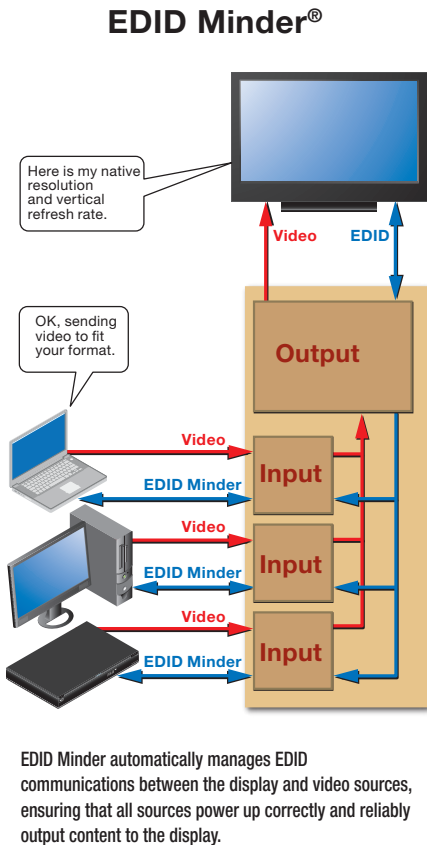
EDID Minder®

Here is my native resolution and vertical refresh rate.

Video

EDID

OK, sending video to fit your format.

Output

Video

EDID Minder

Input

Video

EDID Minder

Input

Video

EDID Minder

Input

EDID Minder automatically manages EDID communications between the display and video sources, ensuring that all sources power up correctly and reliably output content to the display.